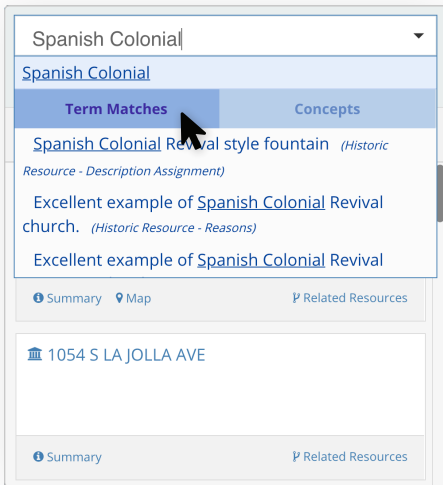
Spanish Colonial

Spanish Colonial

Term Matches

Concepts

Spanish Colonial Revival style fountain (Historic Resource - Description Assignment)

Excellent example of Spanish Colonial Revival church. (Historic Resource - Reasons)

Excellent example of Spanish Colonial Revival

Summary

Map

Related Resources

1054 S LA JOLLA AVE

Summary

Related Resources